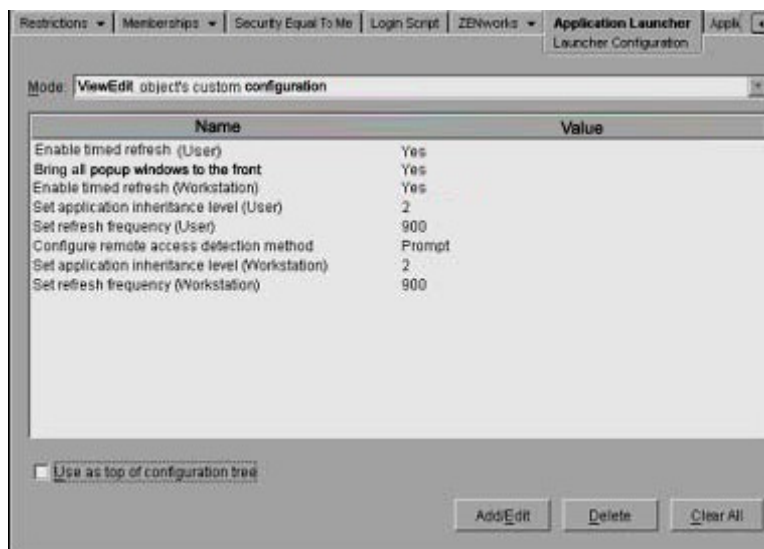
Restrictions ▾ | Memberships ▾ | Security Equal To Me | Login Script | ZENworks ▾ | Application Launcher | Appli

Launcher Configuration

Mode: ViewEdit object's custom configuration

| Name | Value |
|---|---|
| Enable timed refresh (User) | Yes |
| Bring all popup windows to the front | Yes |
| Enable timed refresh (Workstation) | Yes |
| Set application inheritance level (User) | 2 |
| Set refresh frequency (User) | 900 |
| Configure remote access detection method | Prompt |
| Set application inheritance level (Workstation) | 2 |
| Set refresh frequency (Workstation) | 900 |

Use as top of configuration tree

Add/Edit | Delete | Clear All